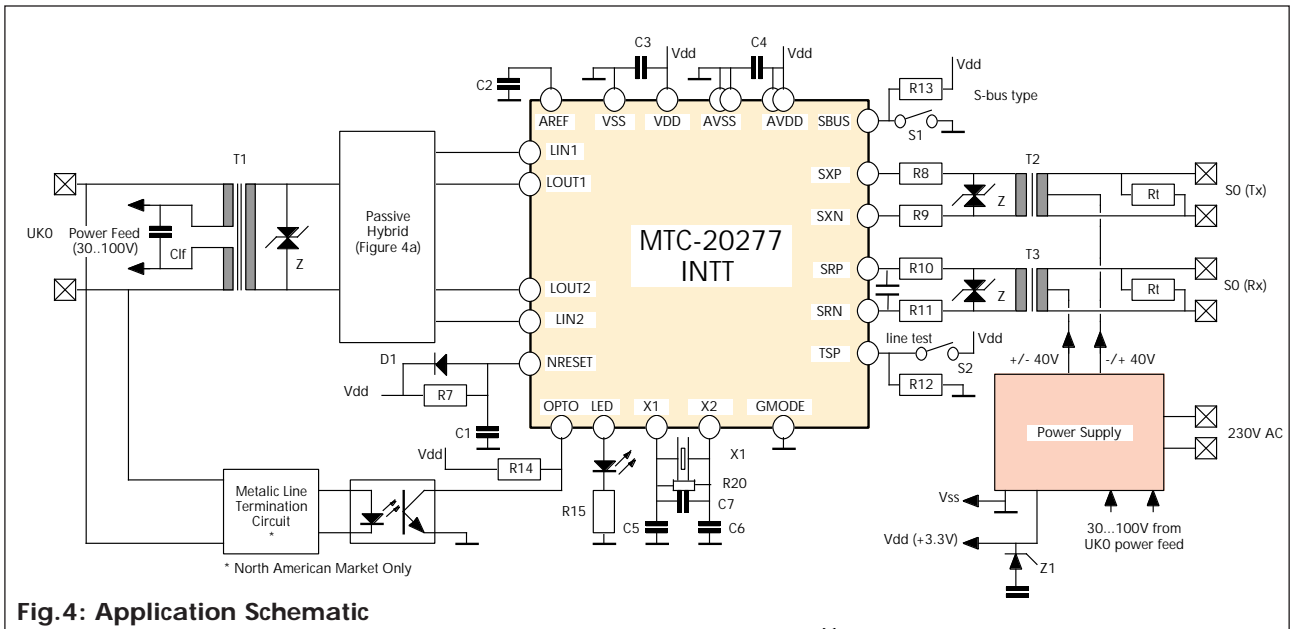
C3 Vdd C4 Vdd
C2
AREF VSS VDD AVSS AVDD SBUS
R13 Vdd
S-bus type
S1
T1
LIN1
LOUT1
SXP R8 T2
S0 (Tx)
UK0
Power Feed (30..100V)
Clf
Z
Passive Hybrid (Figure 4a)
SXN R9 Z Rt
MTC-20277 INTT
SRP R10 T3
S0 (Rx)
SRN R11 Z Rt
LOUT2
LIN2
D1
NRESET
TSP
line test Vdd
S2
R12
+/- 40V -/+ 40V
Vdd
R7
C1
OPTO LED X1 X2 GMODE
Vdd
R14
X1
R20
C7
R15
C5 C6
Power Supply
230V AC
Metalic Line Termination Circuit *
* North American Market Only
Vss
Vdd (+3.3V)
Z1
30...100V from UK0 power feed
Fig.4: Application Schematic